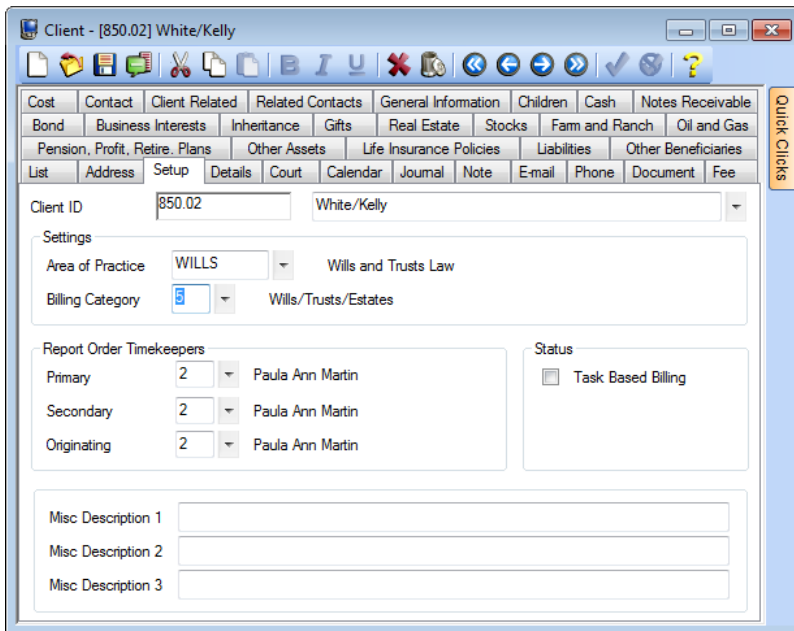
Client - [850.02] White/Kelly

Cost | Contact | Client Related | Related Contacts | General Information | Children | Cash | Notes Receivable
Bond | Business Interests | Inheritance | Gifts | Real Estate | Stocks | Farm and Ranch | Oil and Gas
Pension, Profit, Retire. Plans | Other Assets | Life Insurance Policies | Liabilities | Other Beneficiaries
List | Address | Setup | Details | Court | Calendar | Journal | Note | E-mail | Phone | Document | Fee

Quick Clicks

Client ID 850.02 White/Kelly

Settings
Area of Practice WILLS Wills and Trusts Law
Billing Category 5 Wills/Trusts/Estates

Report Order Timekeepers
Primary 2 Paula Ann Martin
Secondary 2 Paula Ann Martin
Originating 2 Paula Ann Martin

Status
Task Based Billing

Misc Description 1
Misc Description 2
Misc Description 3